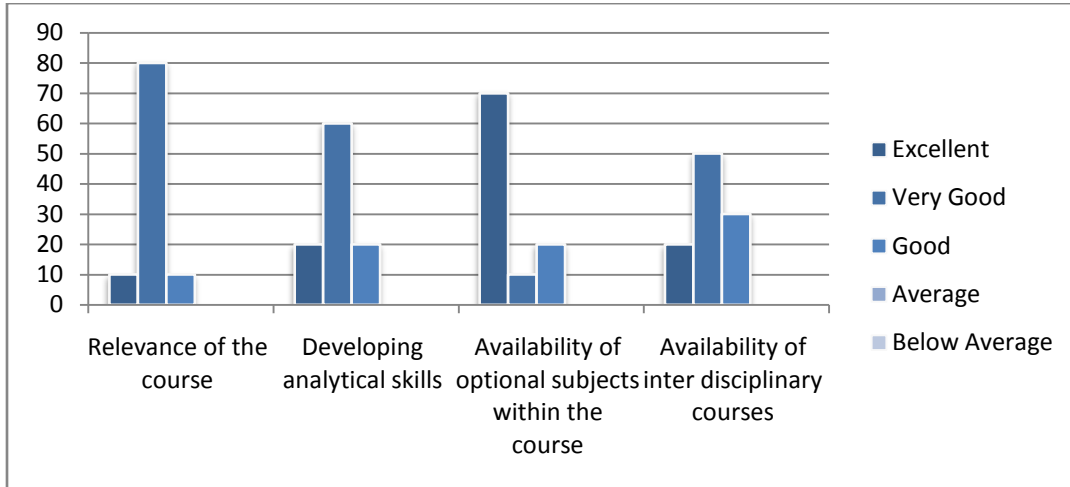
90
80
70
60
50
40
30
20
10
0

Relevance of the course
Developing analytical skills
Availability of optional subjects within the course
Availability of inter disciplinary courses

Excellent
Very Good
Good
Average
Below Average